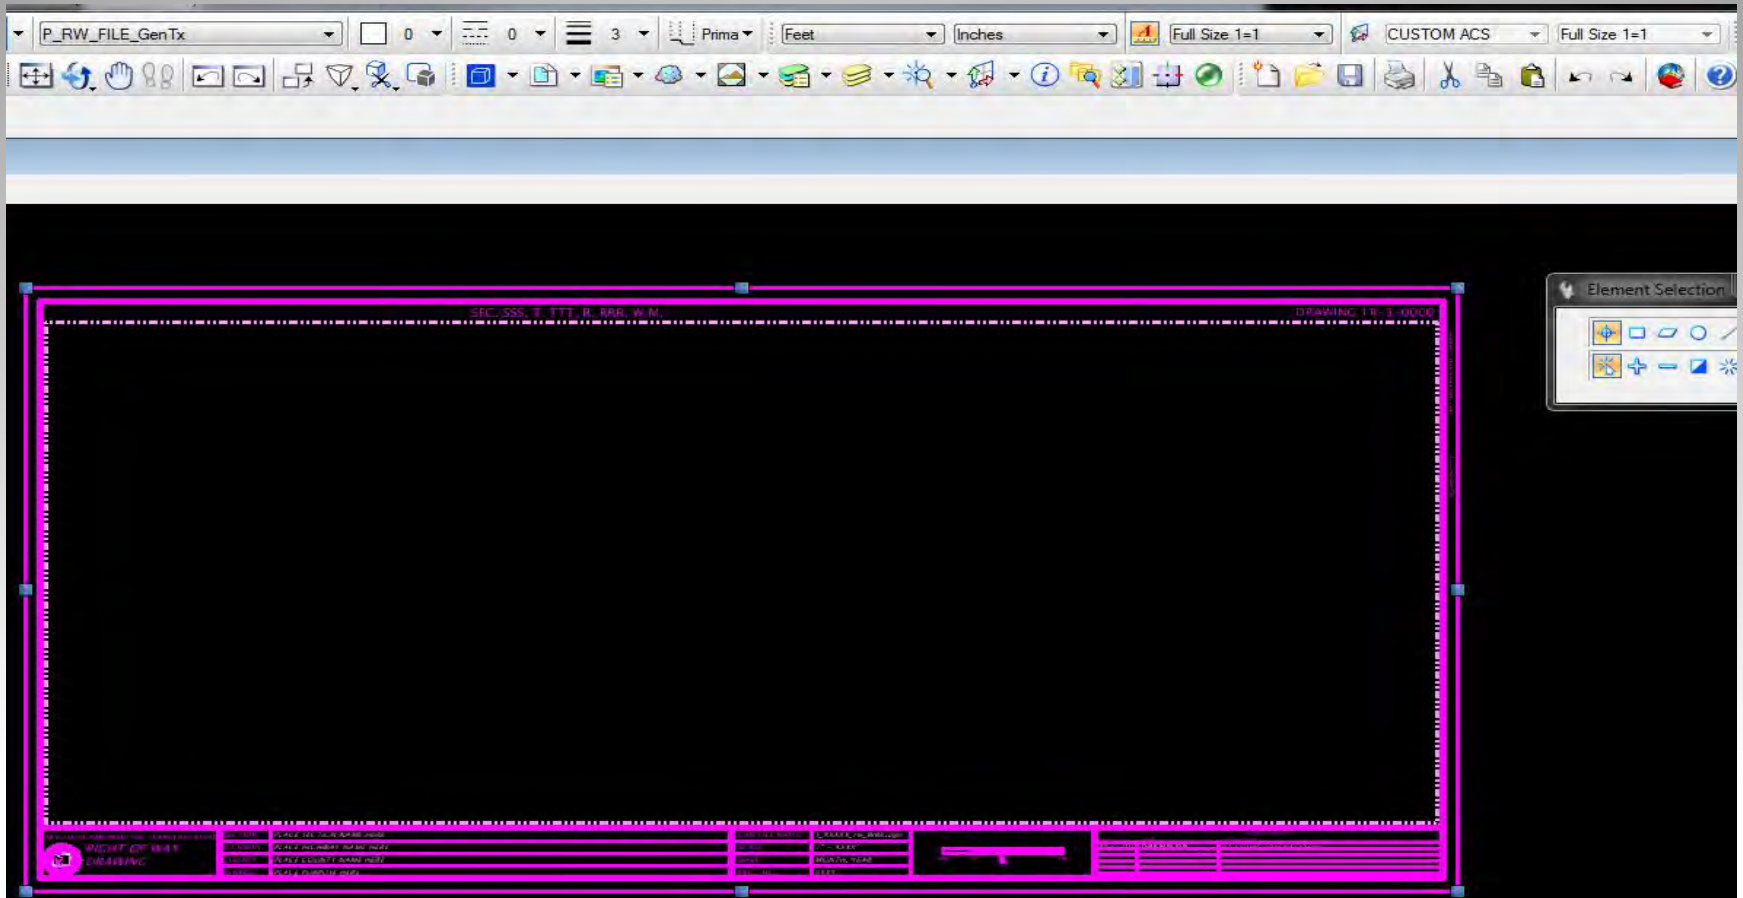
P_RW_FILE_GenTx
0
0
3
Prima
Feet
Inches
Full Size 1=1
CUSTOM ACS
Full Size 1=1

SEC. SSS, T. TTT, R. RRR, W.M.
DRAWING 1R-1-0000

RIGHT OF WAY DRAWING
PLACE SECTION NAME HERE
PLACE HIGHWAY NAME HERE
PLACE COUNTY NAME HERE
PLACE PURPOSE HERE

Element Selection